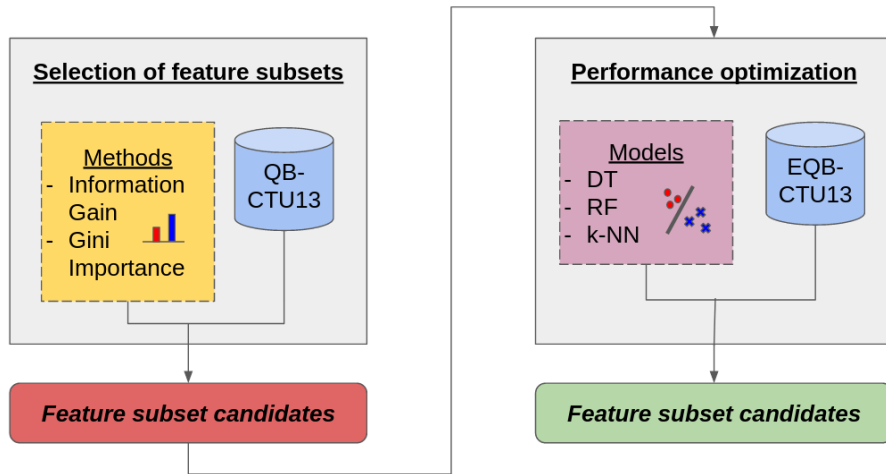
Selection of feature subsets

Methods
- Information Gain
- Gini Importance

QB-CTU13

Feature subset candidates

Performance optimization

Models
- DT
- RF
- k-NN

EQB-CTU13

Feature subset candidates